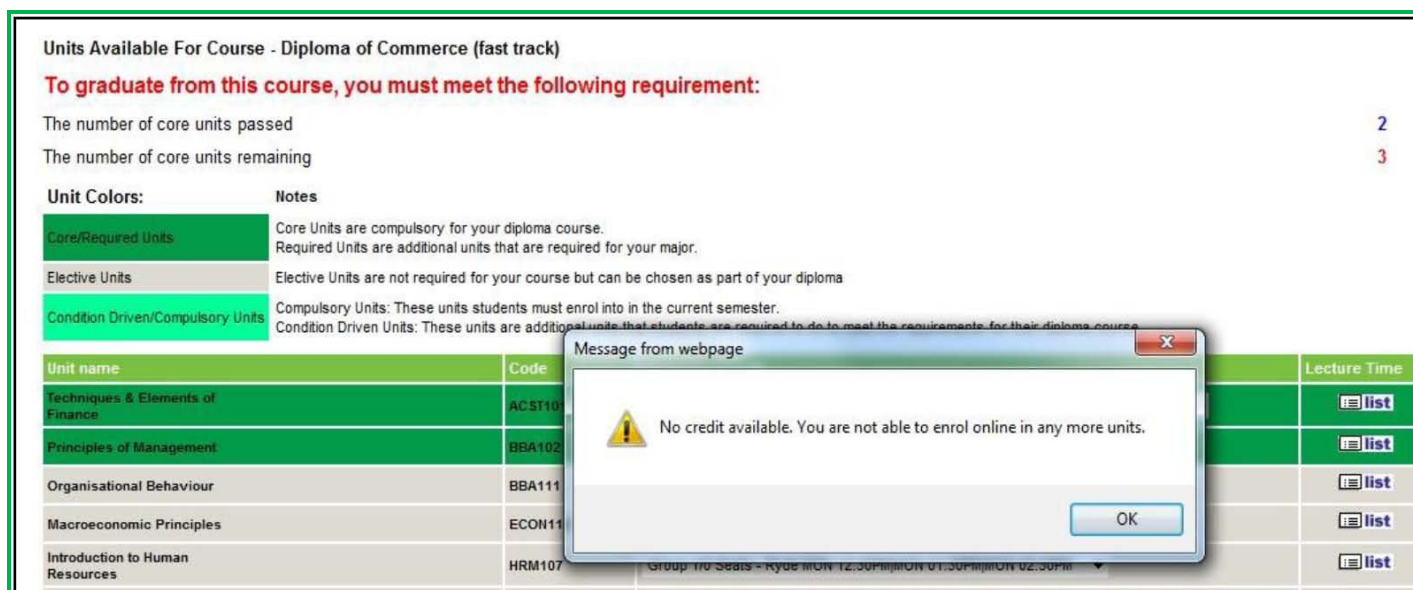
Units Available For Course - Diploma of Commerce (fast track)

To graduate from this course, you must meet the following requirement:

The number of core units passed 2

The number of core units remaining 3

| Unit Colors: | Notes |
|---|---|
| Core/Required Units | Core Units are compulsory for your diploma course. Required Units are additional units that are required for your major. |
| Elective Units | Elective Units are not required for your course but can be chosen as part of your diploma |
| Condition Driven/Compulsory Units | Compulsory Units: These units students must enrol into in the current semester. Condition Driven Units: These units are additional units that students are required to do to meet the requirements for their diploma course |

| Unit name | Code | | Lecture Time |
|---|---|---|---|
| Techniques & Elements of Finance | ACST10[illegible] | | list |
| Principles of Management | BBA102 | | list |
| Organisational Behaviour | BBA111 | | list |
| Macroeconomic Principles | ECON11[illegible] | | list |
| Introduction to Human Resources | HRM107 | Group 1/0 Seats - Ryde MON 12:30PM|MON 01:30PM|MON 02:30PM | list |

Message from webpage

No credit available. You are not able to enrol online in any more units.

OK